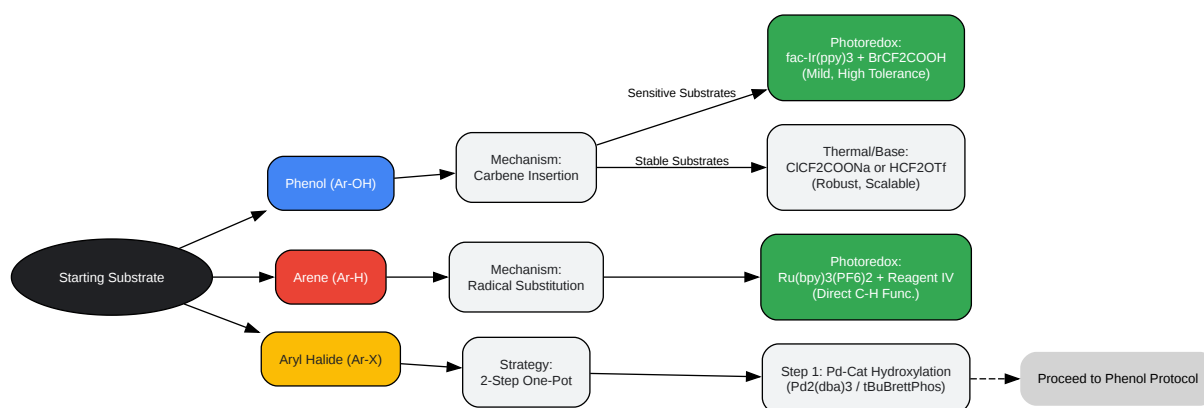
Starting Substrate

Phenol (Ar-OH)

Mechanism:
Carbene Insertion

Sensitive Substrates

Photoredox:
fac-Ir(ppy)3 + BrCF2COOH
(Mild, High Tolerance)

Stable Substrates

Thermal/Base:
ClCF2COONa or HCF2OTf
(Robust, Scalable)

Arene (Ar-H)

Mechanism:
Radical Substitution

Photoredox:
Ru(bpy)3(PF6)2 + Reagent IV
(Direct C-H Func.)

Aryl Halide (Ar-X)

Strategy:
2-Step One-Pot

Step 1: Pd-Cat Hydroxylation
(Pd2(dba)3 / tBuBrettPhos)

Proceed to Phenol Protocol